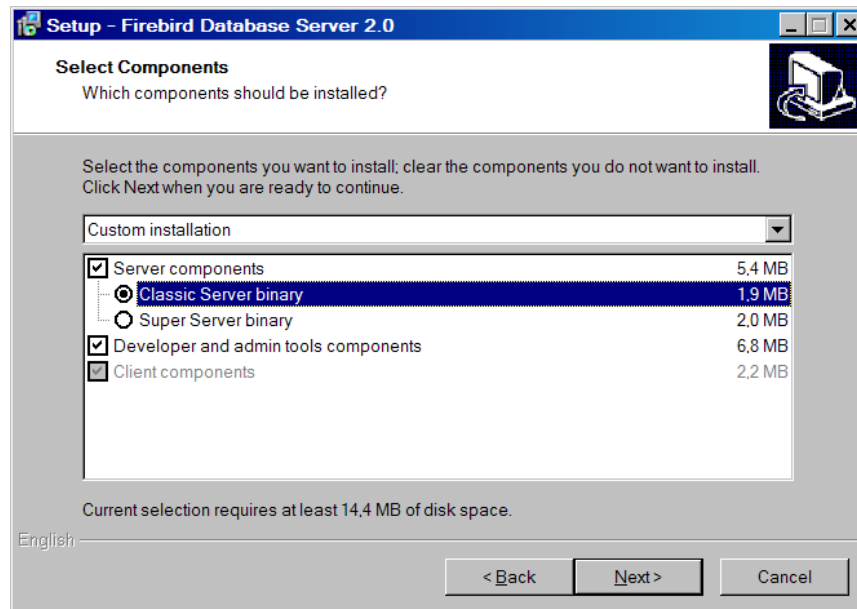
Setup - Firebird Database Server 2.0

Select Components
Which components should be installed?

Select the components you want to install; clear the components you do not want to install. Click Next when you are ready to continue.

Custom installation

| | |
|---|---|
| Server components | 5,4 MB |
| Classic Server binary | 1,9 MB |
| Super Server binary | 2,0 MB |
| Developer and admin tools components | 6,8 MB |
| Client components | 2,2 MB |

Current selection requires at least 14,4 MB of disk space.

English

< Back | Next > | Cancel